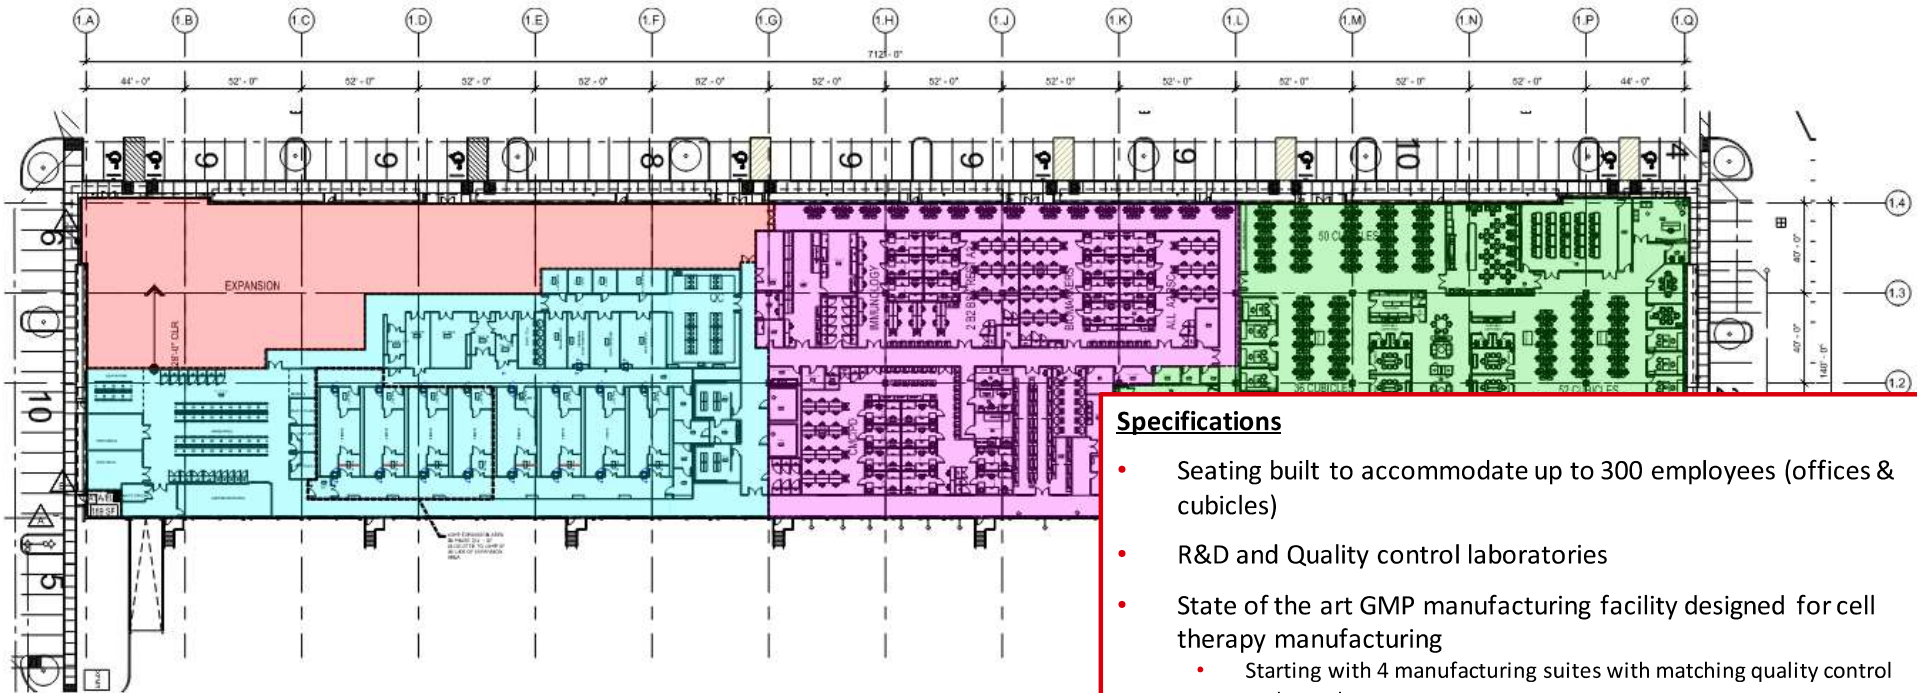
1.A 1.B 1.C 1.D 1.E 1.F 1.G 1.H 1.J 1.K 1.L 1.M 1.N 1.P 1.Q

712' - 0"

44' - 0" 52' - 0" 52' - 0" 52' - 0" 52' - 0" 52' - 0" 52' - 0" 52' - 0" 52' - 0" 52' - 0" 52' - 0" 52' - 0" 52' - 0" 44' - 0"

6 6 8 6 6 6 10 4 6 10 5

1.4 1.3 1.2

EXPANSION

28'-0" CLR

IMMUNOLOGY

BIOMARKERS

50 CUBICLES

52 CUBICLES

Specifications

• Seating built to accommodate up to 300 employees (offices & cubicles)

• R&D and Quality control laboratories

• State of the art GMP manufacturing facility designed for cell therapy manufacturing

• Starting with 4 manufacturing suites with matching quality control